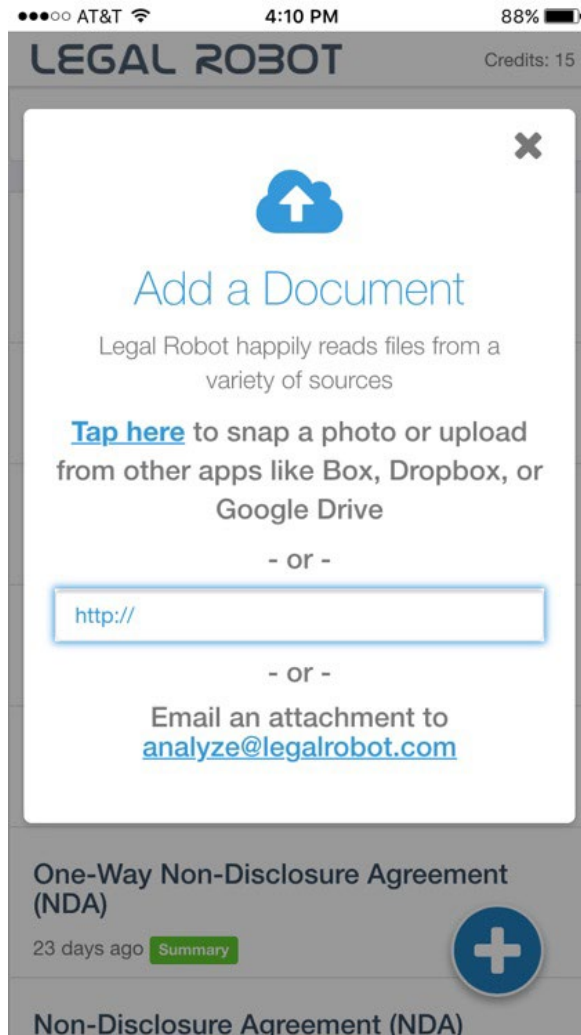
●●●○○ AT&T 4:10 PM 88%

LEGAL ROBOT Credits: 15

Add a Document

Legal Robot happily reads files from a variety of sources

Tap here to snap a photo or upload from other apps like Box, Dropbox, or Google Drive

- or -

http://

- or -

Email an attachment to analyze@legalrobot.com

One-Way Non-Disclosure Agreement (NDA)

23 days ago Summary

Non-Disclosure Agreement (NDA)